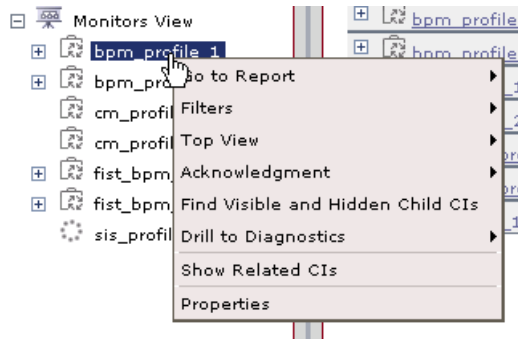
Monitors View
bpm_profile_1
bpm_pro
cm_profil
cm_profil
fist_bpm_
fist_bpm_
sis_profil

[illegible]o to Report
Filters
Top View
Acknowledgment
Find Visible and Hidden Child CIs
Drill to Diagnostics
Show Related CIs
Properties

bpm_profile
bpm_profile